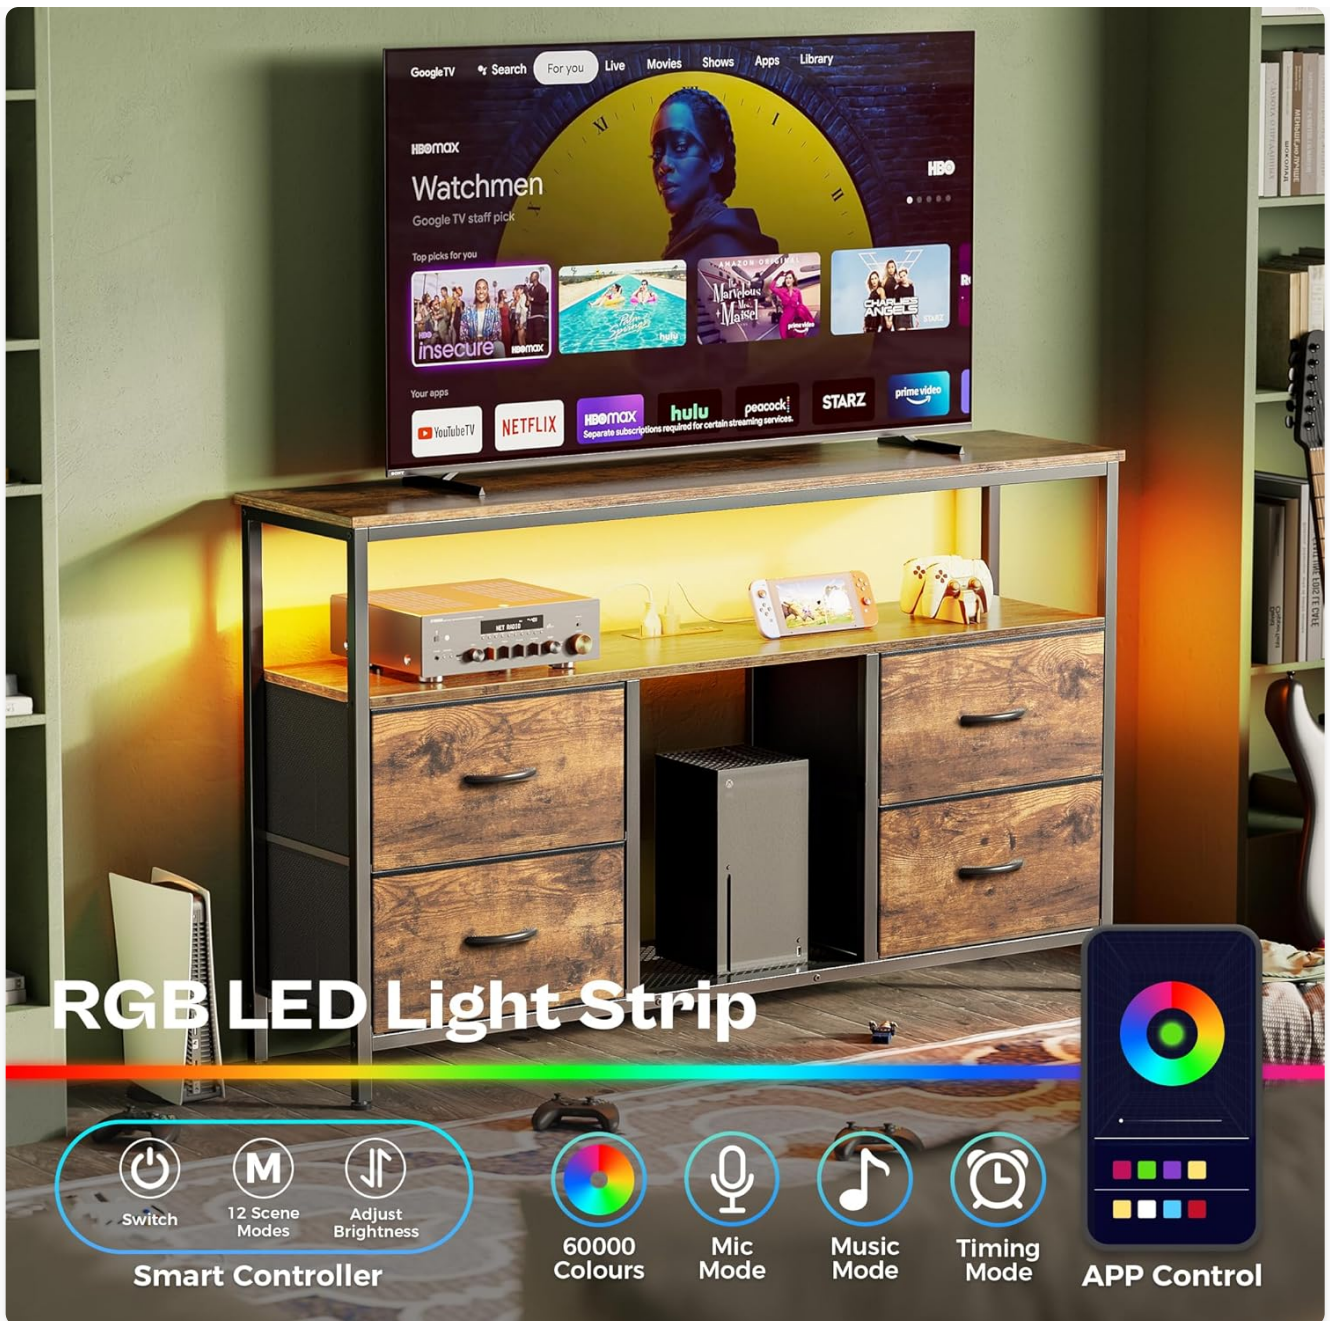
Google TV Search For you Live Movies Shows Apps Library

HBOmax

Watchmen

Google TV staff pick

HBO

Top picks for you

insecure HBOmax

The Marvelous Mrs. Maisel

CHARLIE'S ANGELS

Your apps

YouTube TV NETFLIX HBOmax hulu peacock STARZ prime video

Separate subscriptions required for certain streaming services.

RGB LED Light Strip

Switch

M

12 Scene Modes

Adjust Brightness

Smart Controller

60000 Colours

Mic Mode

Music Mode

Timing Mode

APP Control